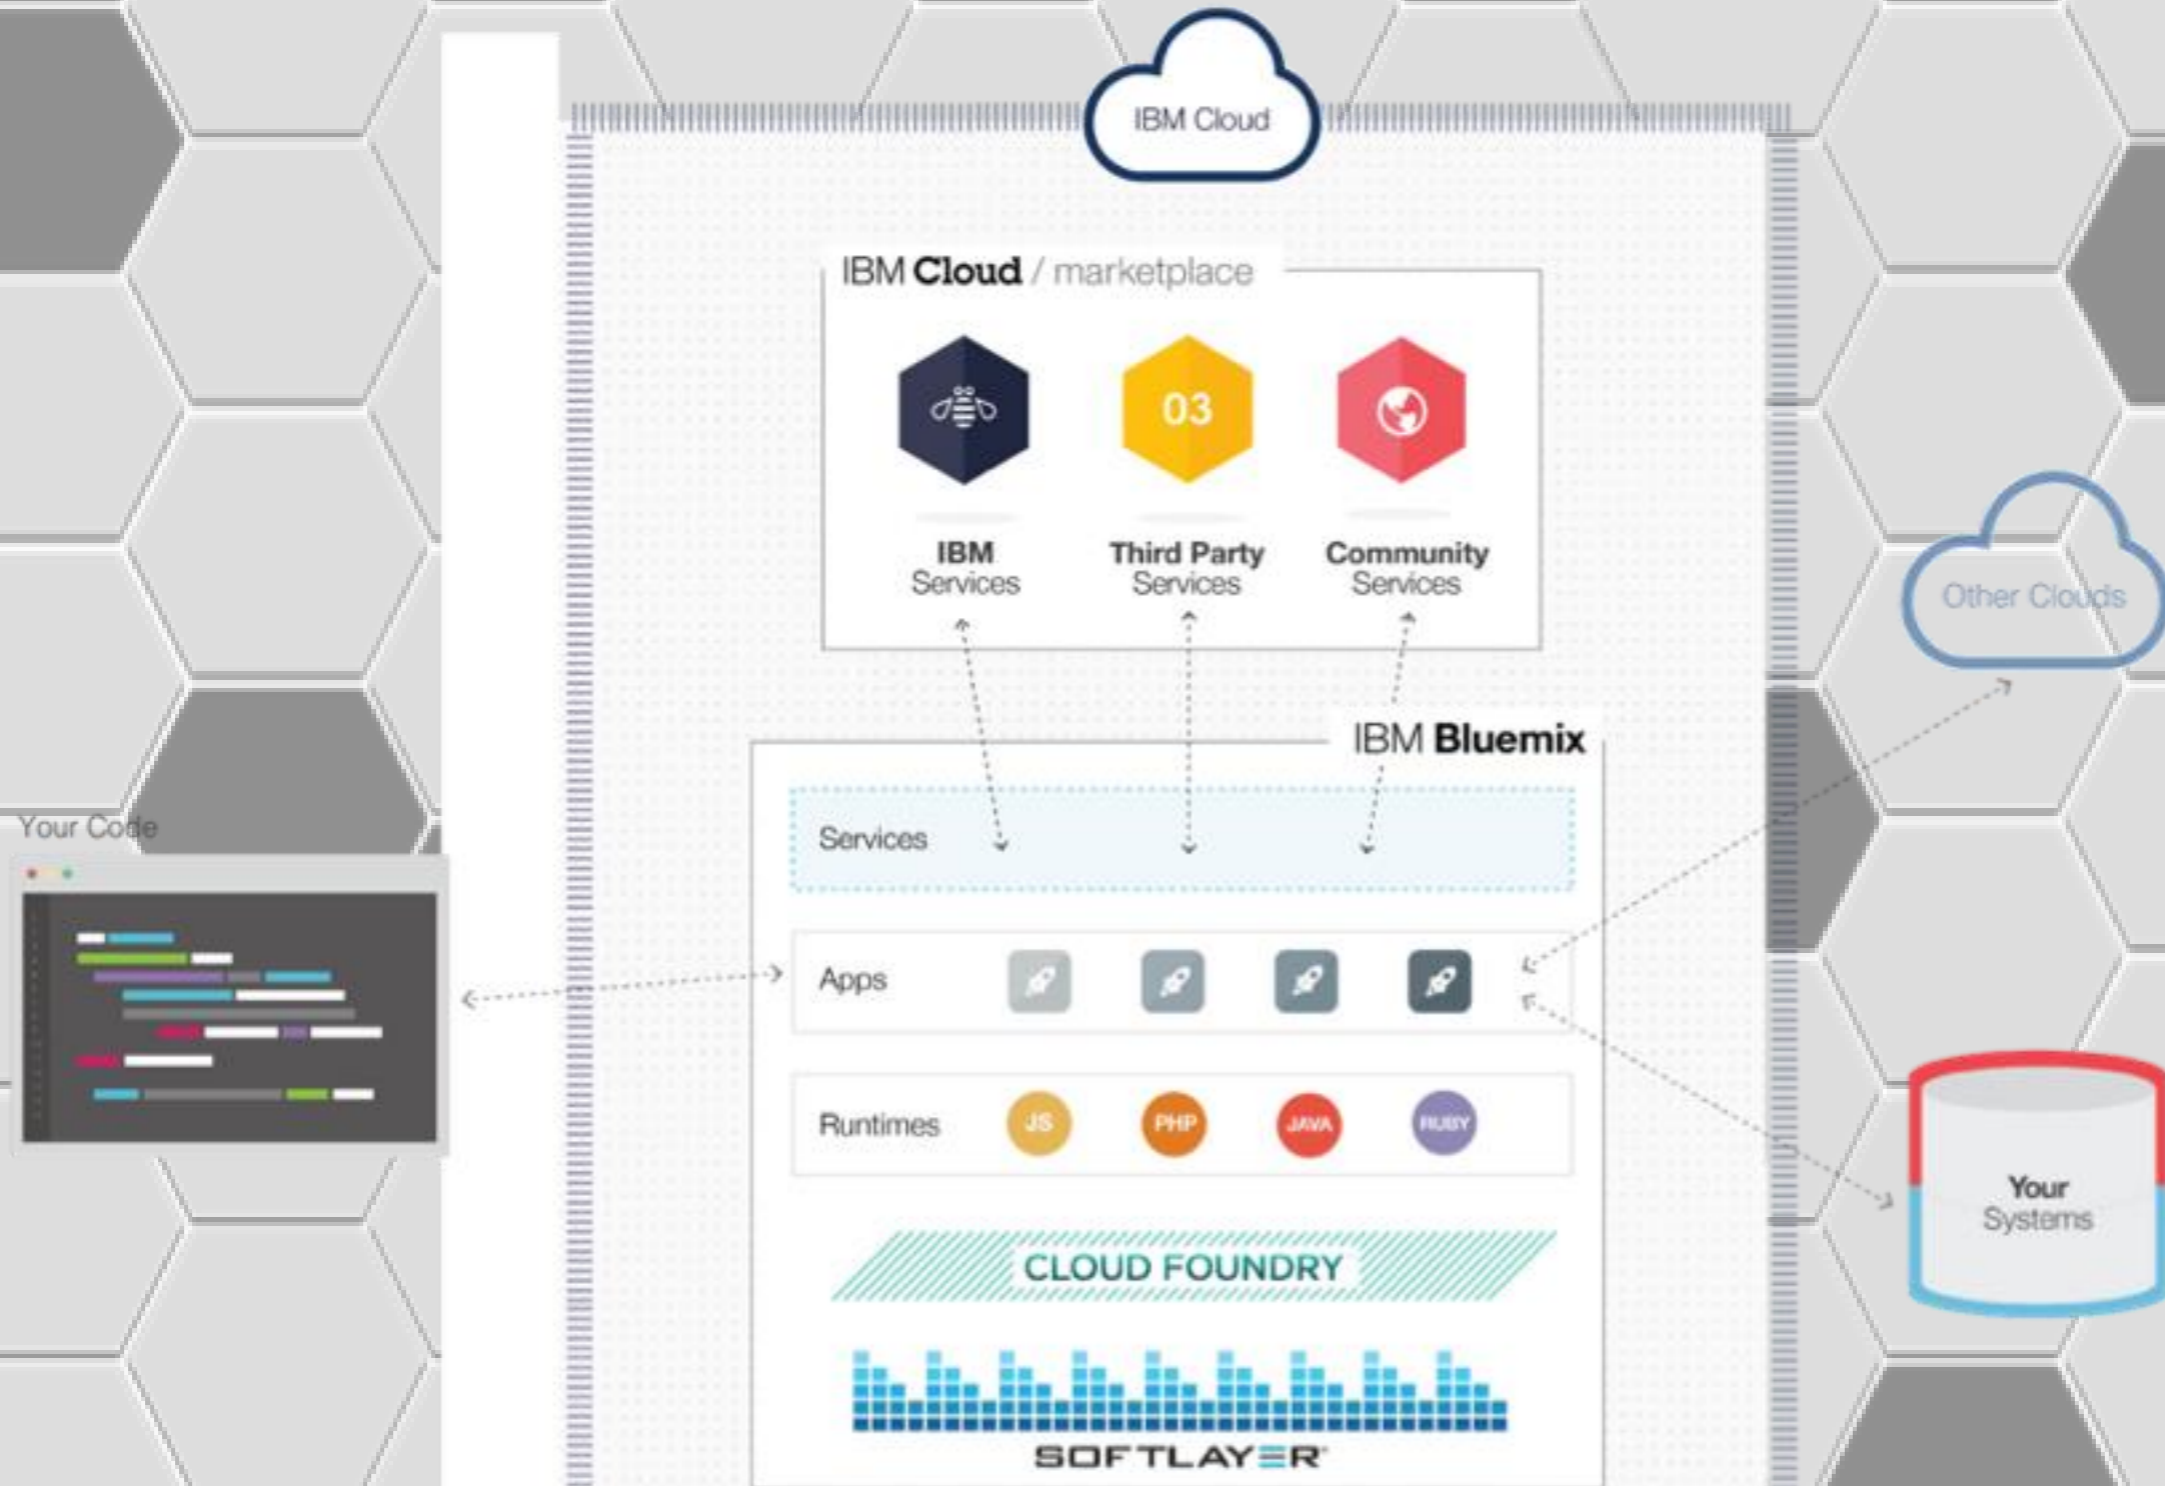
IBM Cloud

IBM Cloud / marketplace

03

IBM Services

Third Party Services

Community Services

Other Clouds

IBM Bluemix

Your Code

Services

Apps

Runtimes

JS

PHP

JAVA

RUBY

Your Systems

CLOUD FOUNDRY

SOFTLAYER